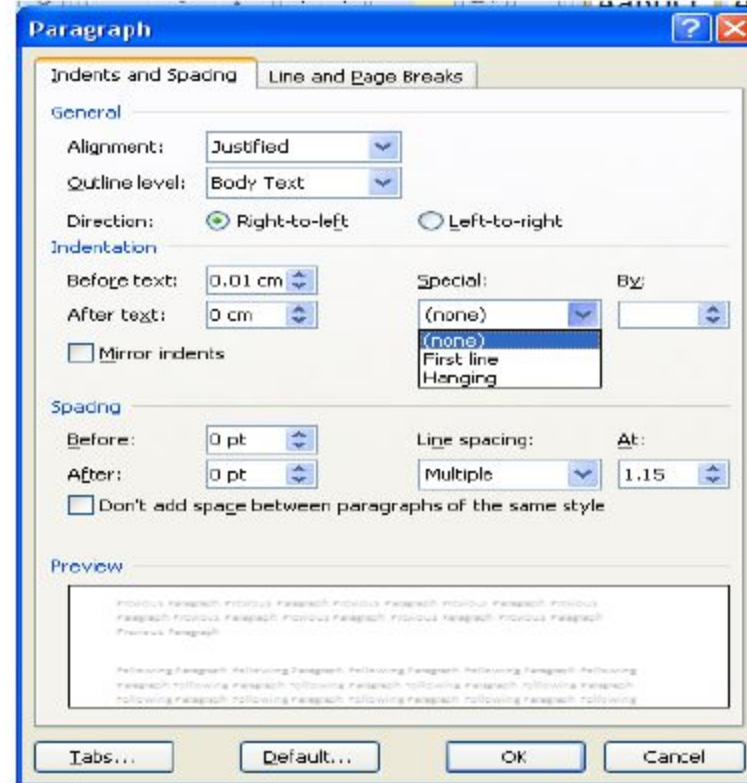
Paragraph

Indents and Spacing | Line and Page Breaks

General

Alignment: Justified

Outline level: Body Text

Direction: Right-to-left   Left-to-right

Indentation

Before text: 0.01 cm   Special:   By:

After text: 0 cm   (none)

(none)
First line
Hanging

Mirror indents

Spacing

Before: 0 pt   Line spacing:   At:

After: 0 pt   Multiple   1.15

Don't add space between paragraphs of the same style

Preview

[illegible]

Tabs...   Default...   OK   Cancel